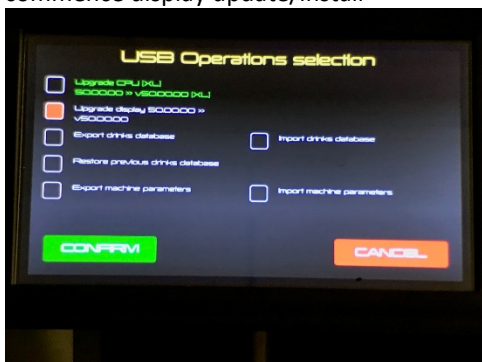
commence display update/install

USB Operations selection

Upgrade CPU [XL]
S00.00.00 » V50.00.00 [XL]

Upgrade display S0.00.00 » V50.00.00

Export drinks database

Import drinks database

Restore previous drinks database

Export machine parameters

Import machine parameters

CONFIRM

CANCEL